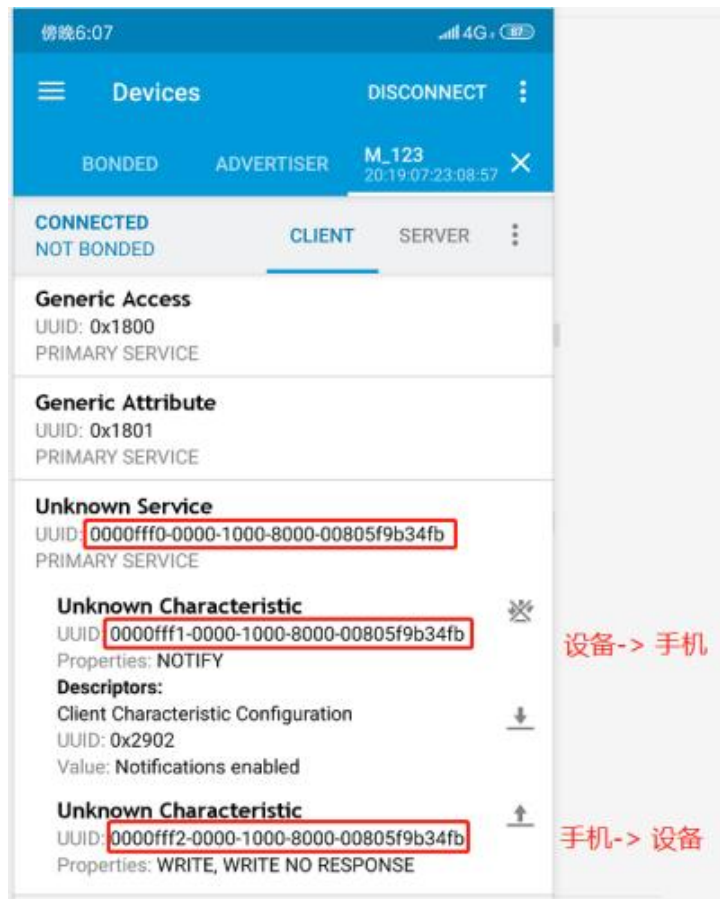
傍晚6:07 4G 87

Devices DISCONNECT

BONDED ADVERTISER M_123 20:19:07:23:08:57

CONNECTED NOT BONDED CLIENT SERVER

Generic Access
UUID: 0x1800
PRIMARY SERVICE

Generic Attribute
UUID: 0x1801
PRIMARY SERVICE

Unknown Service
UUID: 0000fff0-0000-1000-8000-00805f9b34fb
PRIMARY SERVICE

Unknown Characteristic
UUID: 0000fff1-0000-1000-8000-00805f9b34fb
Properties: NOTIFY
Descriptors:
Client Characteristic Configuration
UUID: 0x2902
Value: Notifications enabled

设备-> 手机

Unknown Characteristic
UUID: 0000fff2-0000-1000-8000-00805f9b34fb
Properties: WRITE, WRITE NO RESPONSE

手机-> 设备